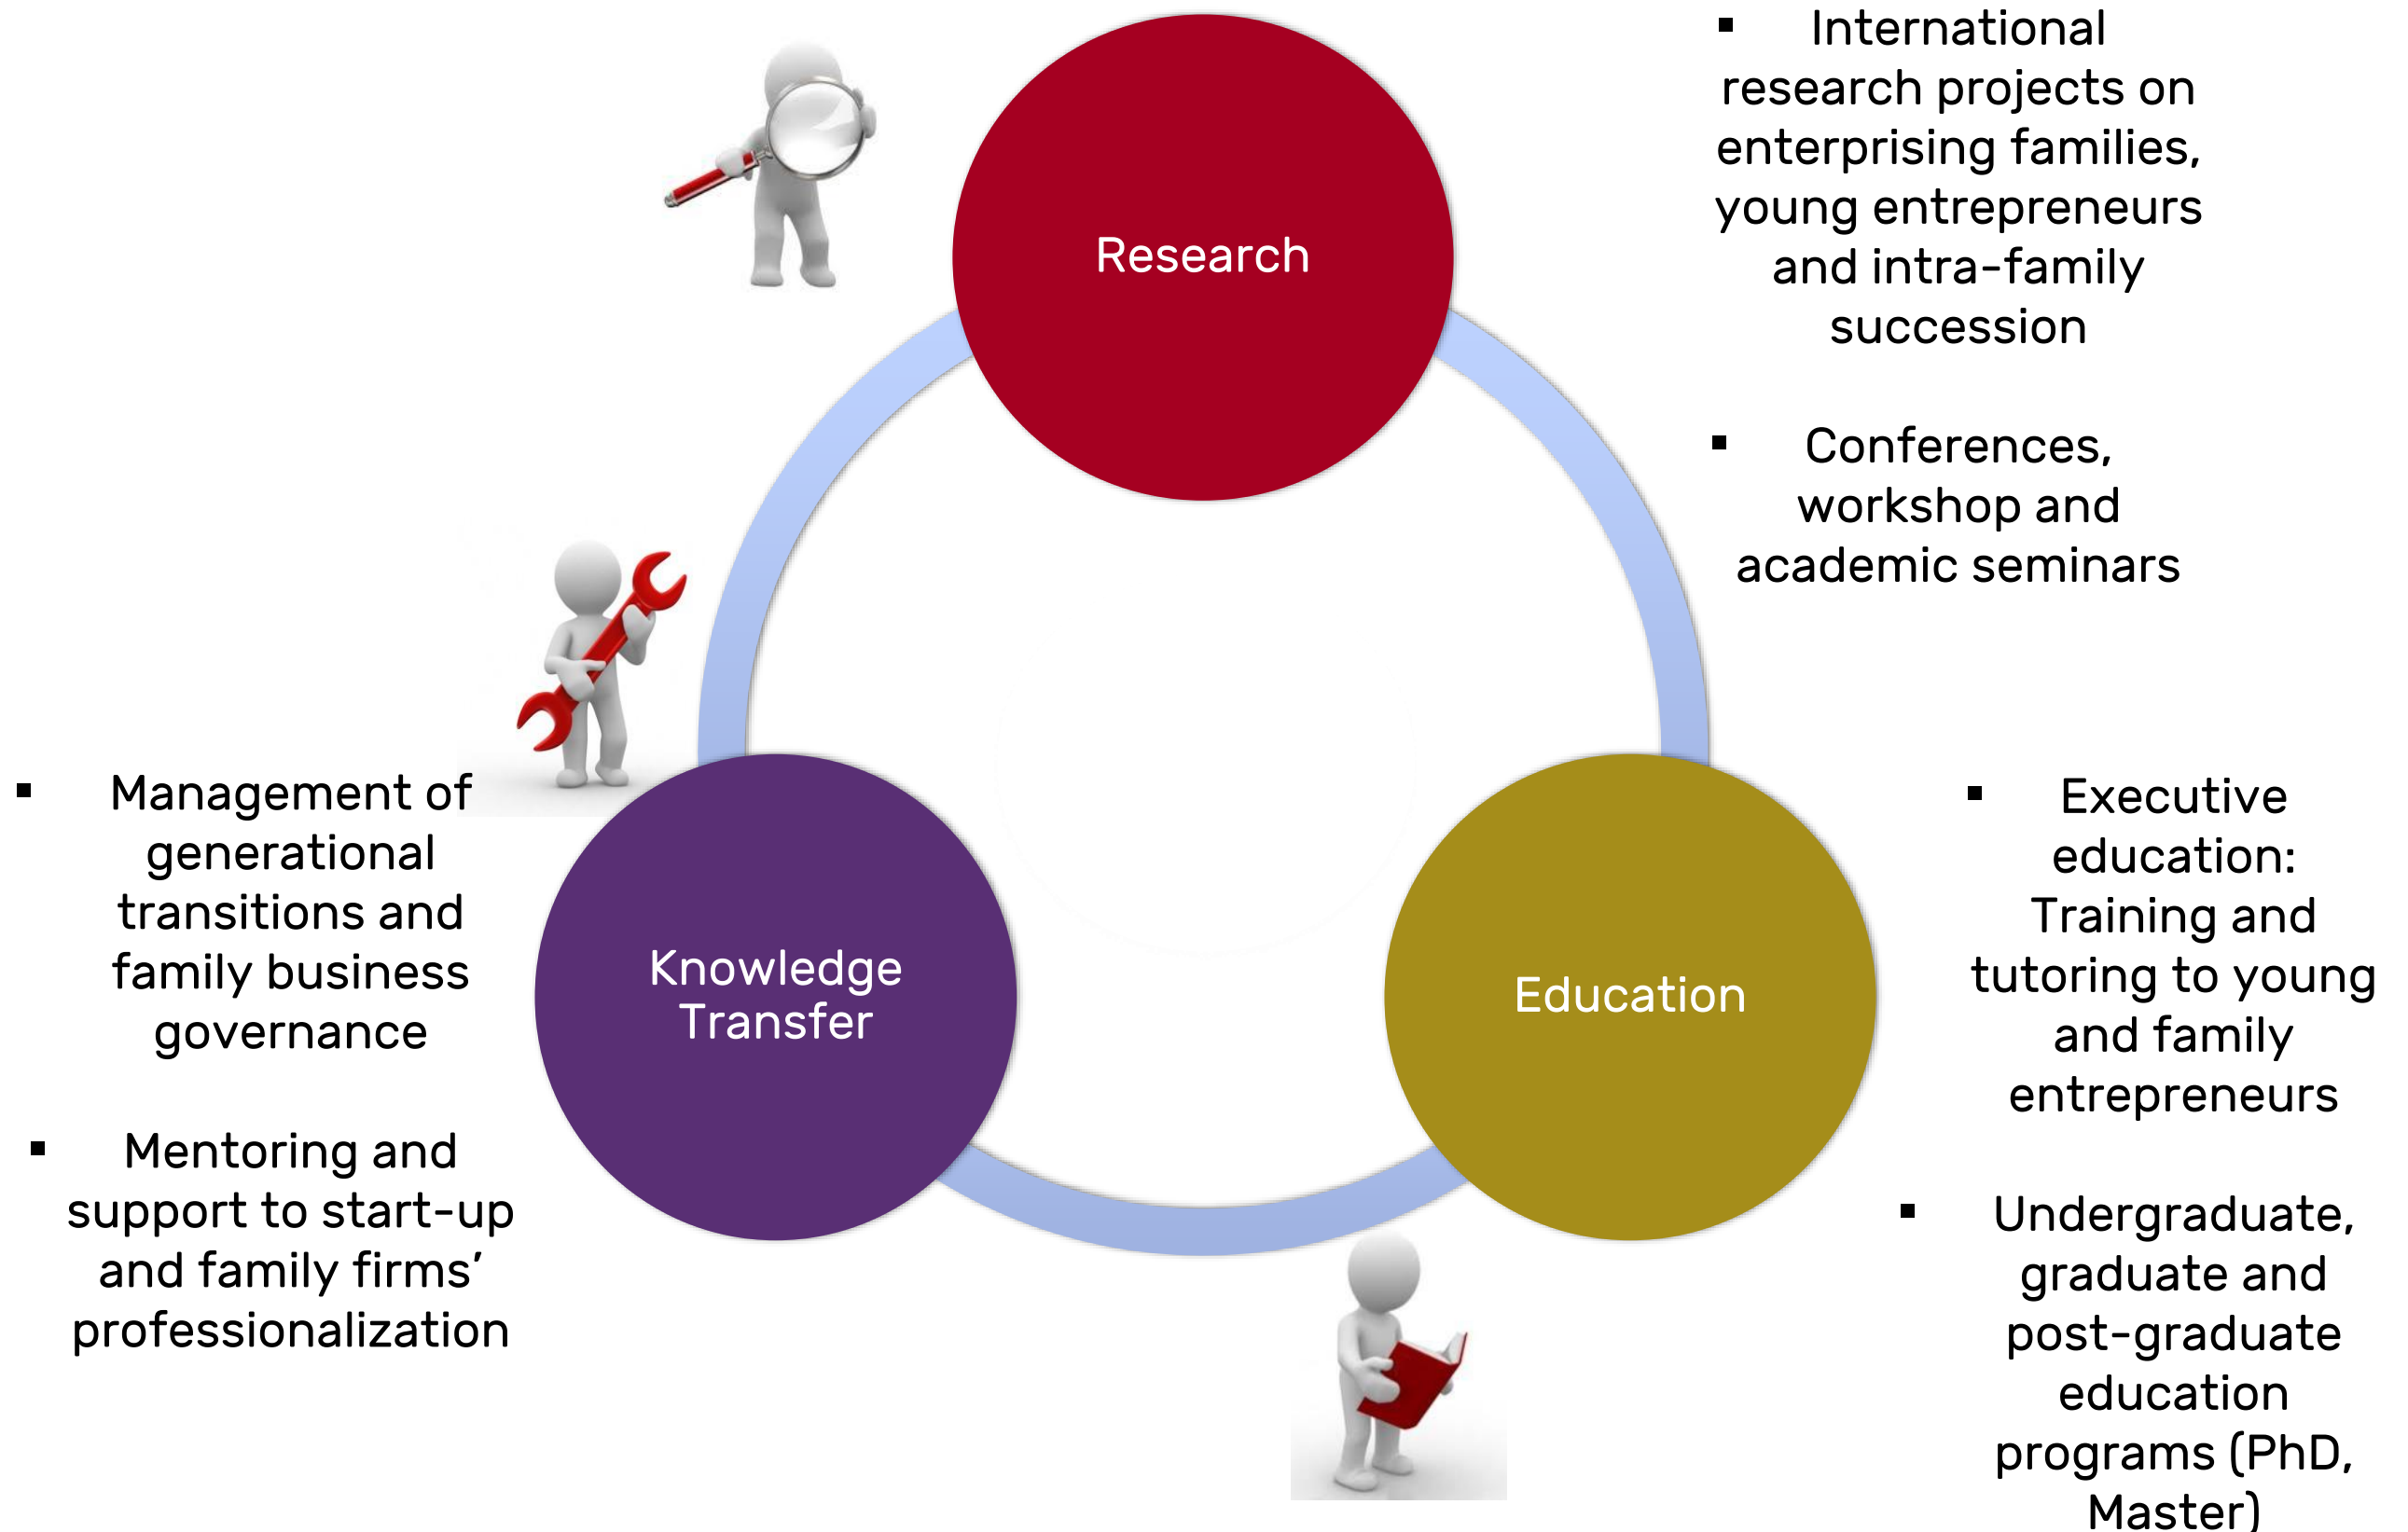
Research

▪ International research projects on enterprising families, young entrepreneurs and intra-family succession

▪ Conferences, workshop and academic seminars

Knowledge Transfer

▪ Management of generational transitions and family business governance

▪ Mentoring and support to start-up and family firms' professionalization

Education

▪ Executive education: Training and tutoring to young and family entrepreneurs

▪ Undergraduate, graduate and post-graduate education programs (PhD, Master)